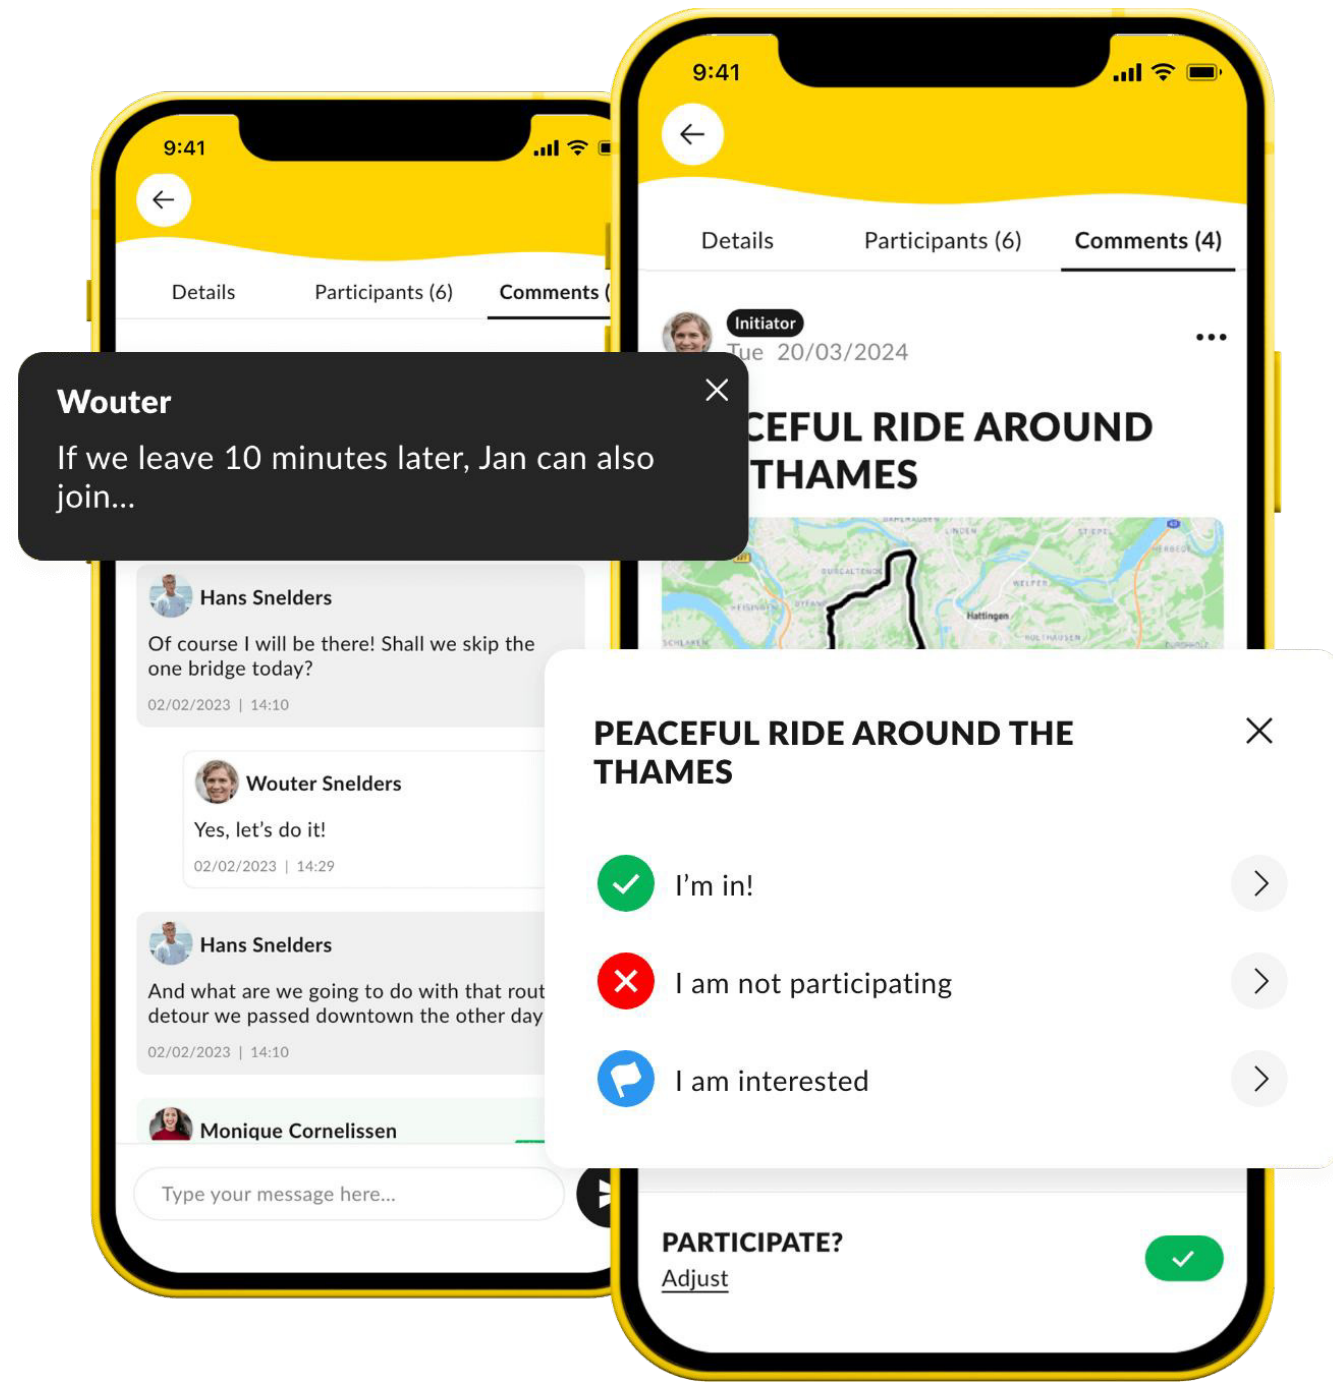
9:41

Details

Participants (6)

Comments (

Wouter

If we leave 10 minutes later, Jan can also join...

Hans Snelders

Of course I will be there! Shall we skip the one bridge today?

02/02/2023 | 14:10

Wouter Snelders

Yes, let's do it!

02/02/2023 | 14:29

Hans Snelders

And what are we going to do with that rout detour we passed downtown the other day

02/02/2023 | 14:10

Monique Cornelissen

Type your message here...

9:41

Details

Participants (6)

Comments (4)

Initiator

Tue 20/03/2024

CEFUL RIDE AROUND THAMES

Hattingen

PEACEFUL RIDE AROUND THE THAMES

I'm in!

I am not participating

I am interested

PARTICIPATE?

Adjust